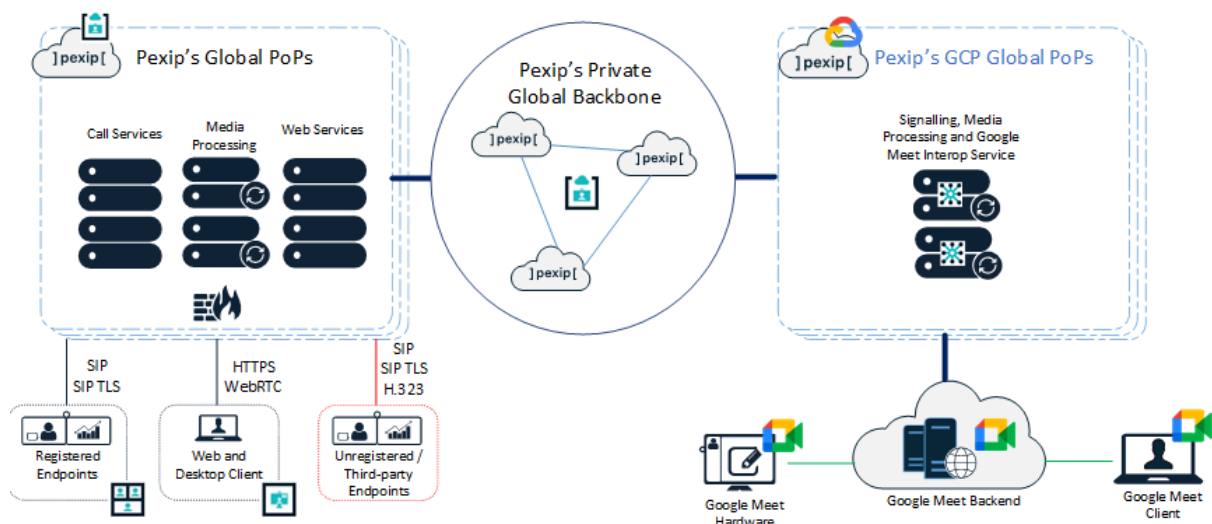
]pexip[ Pexip's Global PoPs

Call Services

Media Processing

Web Services

Pexip's Private Global Backbone

]pexip[

]pexip[

]pexip[

]pexip[ Pexip's GCP Global PoPs

Signalling, Media Processing and Google Meet Interop Service

SIP
SIP TLS

HTTPS
WebRTC

SIP
SIP TLS
H.323

Registered Endpoints

Web and Desktop Client

Unregistered / Third-party Endpoints

Google Meet Hardware

Google Meet Backend

Google Meet Client